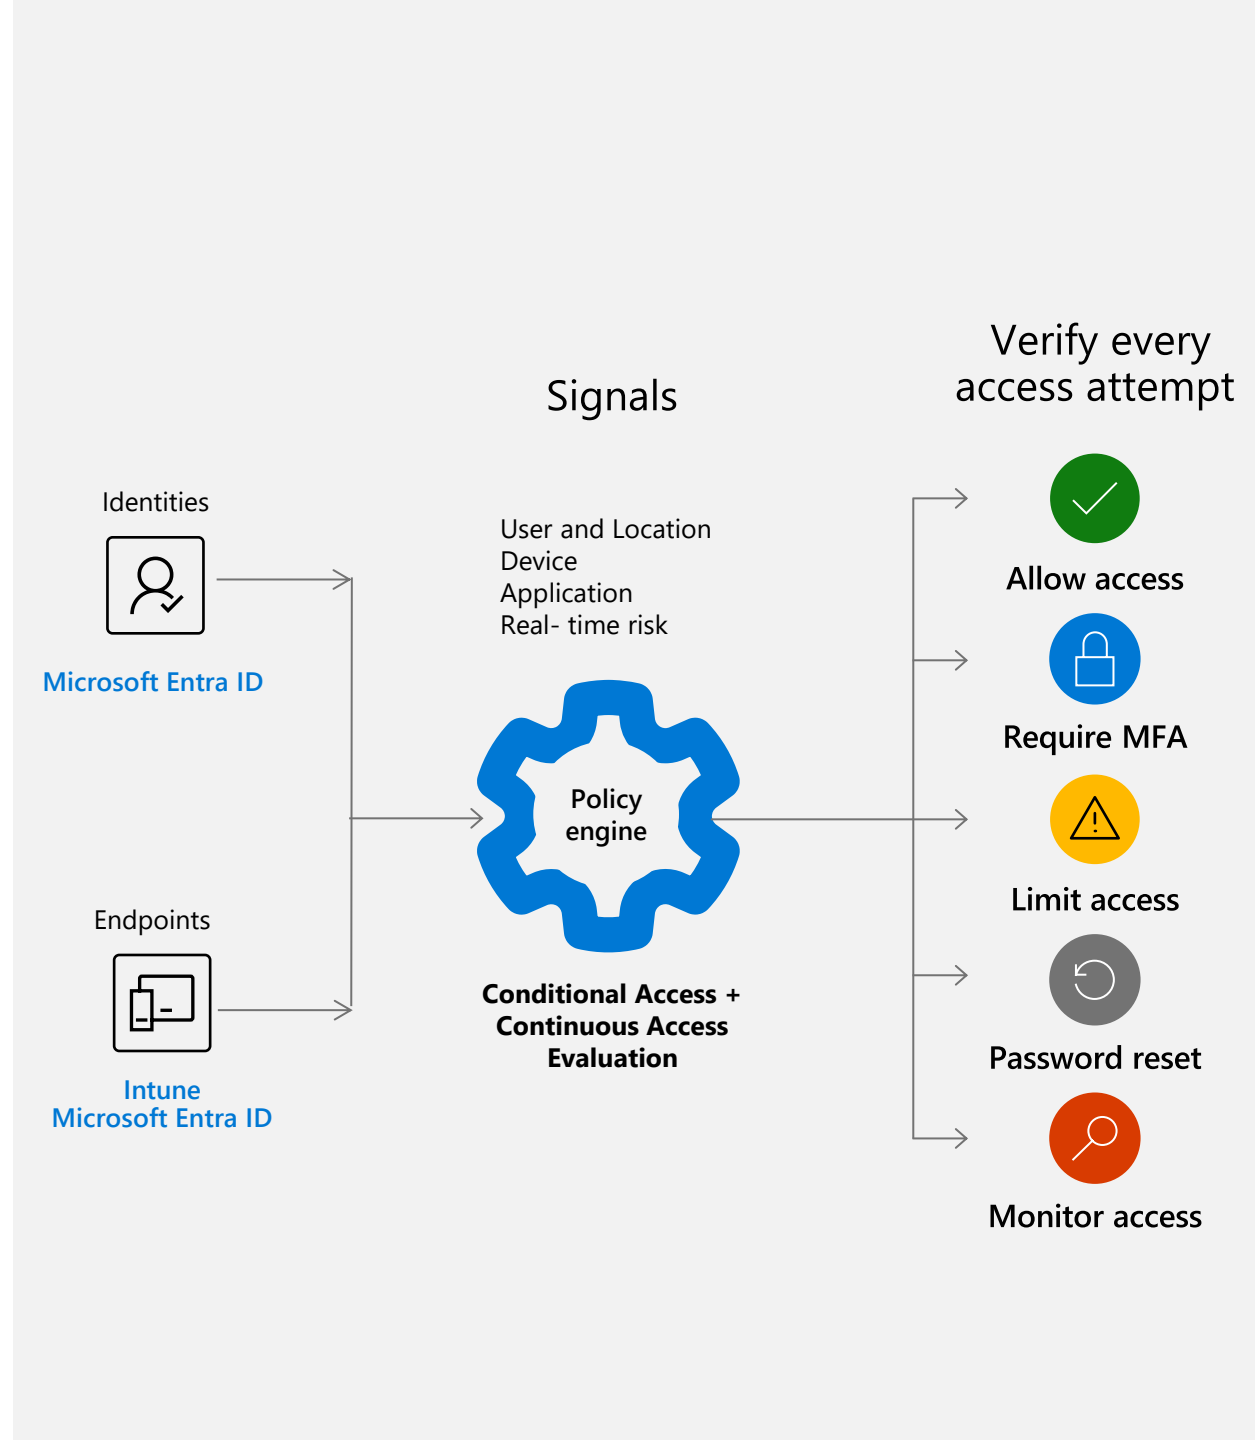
Signals

Verify every access attempt

Identities

Microsoft Entra ID

User and Location
Device
Application
Real- time risk

Policy engine

Conditional Access + Continuous Access Evaluation

Endpoints

Intune
Microsoft Entra ID

Allow access

Require MFA

Limit access

Password reset

Monitor access